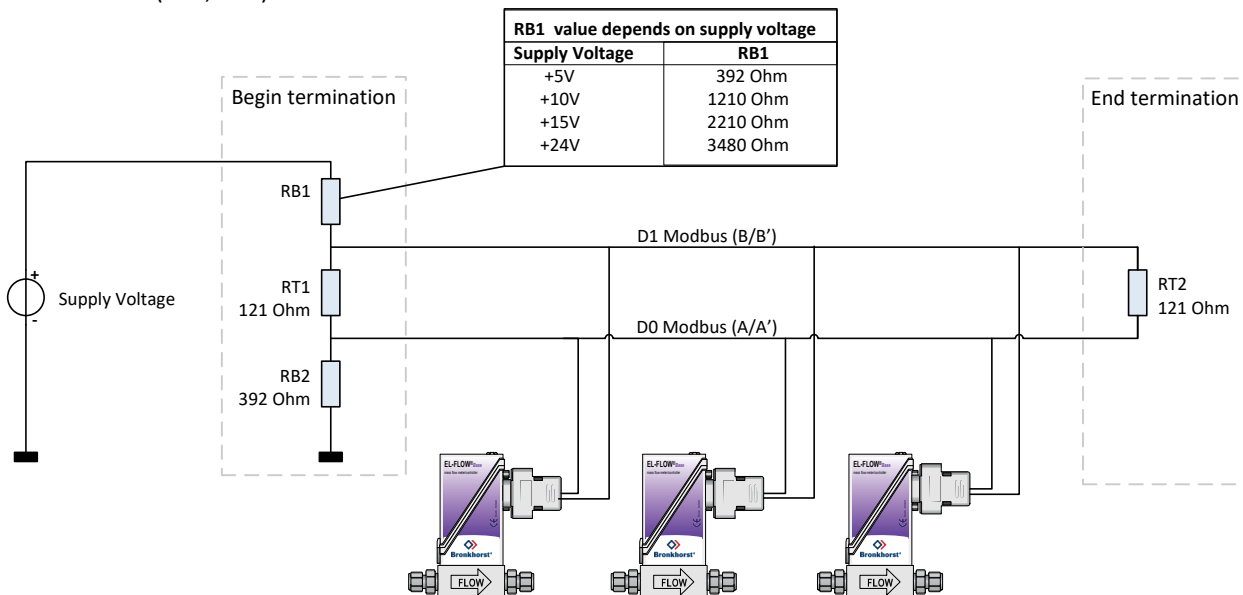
| RB1 value depends on supply voltage | |
|---|---|
| Supply Voltage | RB1 |
| +5V | 392 Ohm |
| +10V | 1210 Ohm |
| +15V | 2210 Ohm |
| +24V | 3480 Ohm |

Begin termination

End termination

RB1

RT1
121 Ohm

RB2
392 Ohm

+
Supply Voltage
-

D1 Modbus (B/B')

D0 Modbus (A/A')

RT2
121 Ohm

EL-FLOW Base

Bronkhorst

FLOW

EL-FLOW Base

Bronkhorst

FLOW

EL-FLOW Base

Bronkhorst

FLOW